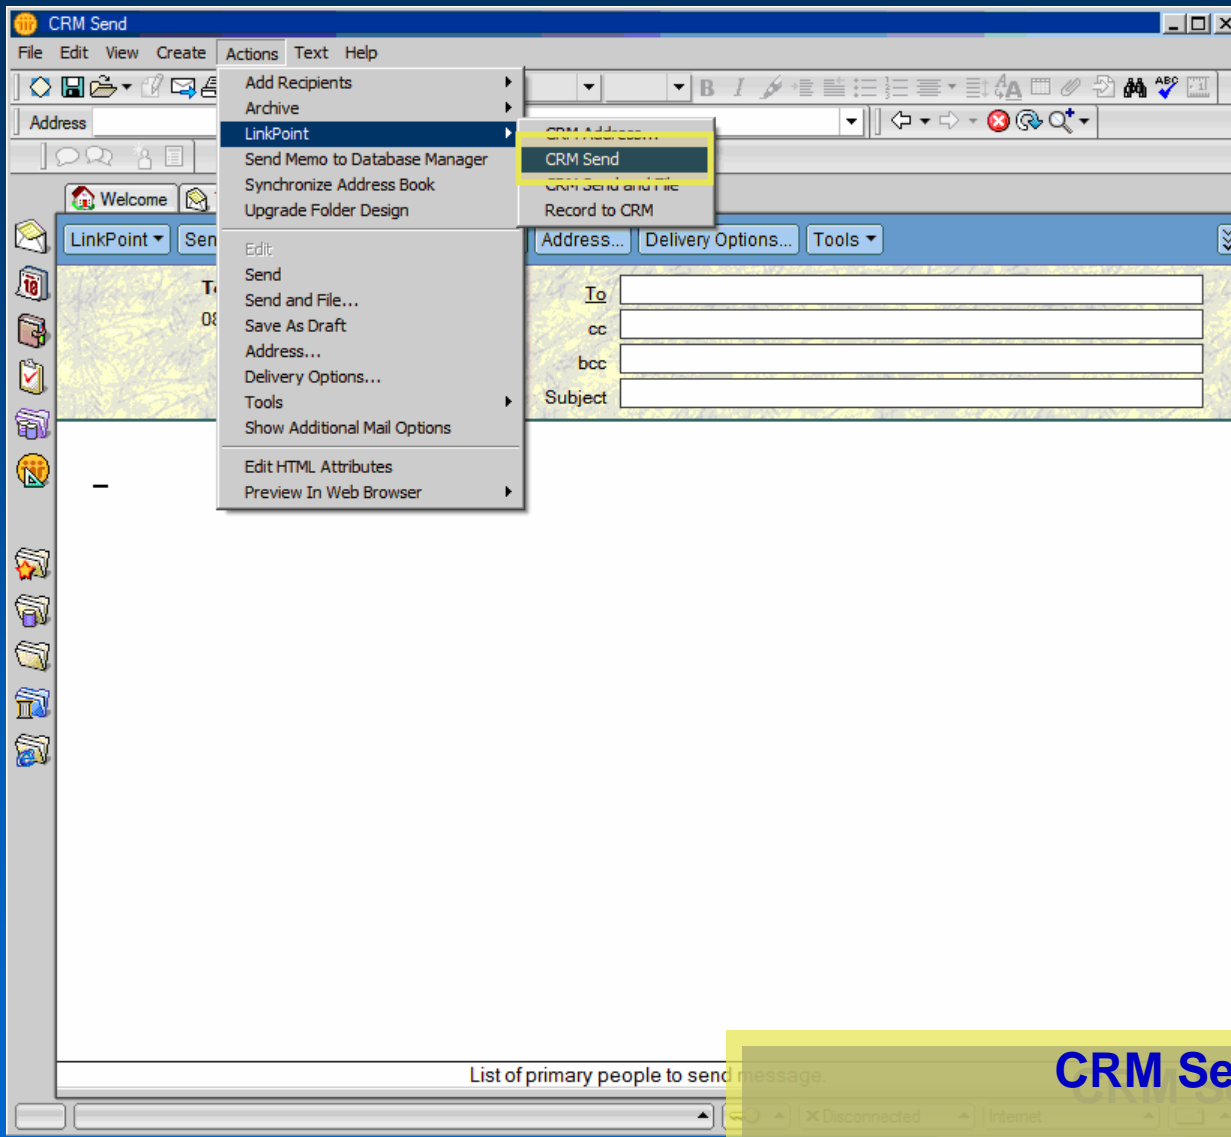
CRM Send

File Edit View Create Actions Text Help

Address

Welcome

LinkPoint ▾ Sen

Address... Delivery Options... Tools ▾

Add Recipients
Archive
LinkPoint
Send Memo to Database Manager
Synchronize Address Book
Upgrade Folder Design

Edit
Send
Send and File...
Save As Draft
Address...
Delivery Options...
Tools
Show Additional Mail Options

Edit HTML Attributes
Preview In Web Browser

CRM Address...
CRM Send
CRM Send and File
Record to CRM

T
08

To
cc
bcc
Subject

List of primary people to send message.

Disconnected Internet

CRM Se